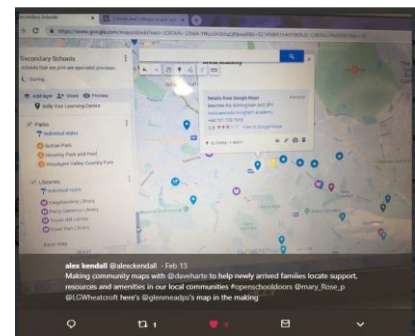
Secondary Schools

Secondary Schools
Schools that are give are specialist provision

Add layer
Share
Preview

Kelly Parr Learning Centre

Parks
Individual styles
Durham Park
Moseley Park and Pool
Woodgate Valley Country Park

Libraries
Individual styles
Kingstanding Library
Perry Common Library
Tower Hill Library

Details from Google Maps
Beeches Rd, Birmingham B42 2PY

alex kendall @alexkendall · Feb 13
Making community maps with @daveharte to help newly arrived families locate support, resources and amenities in our local communities #openschooldoors @mary_Rose_p @LGWheatcroft here's @glennmeadps's map in the making

1
5